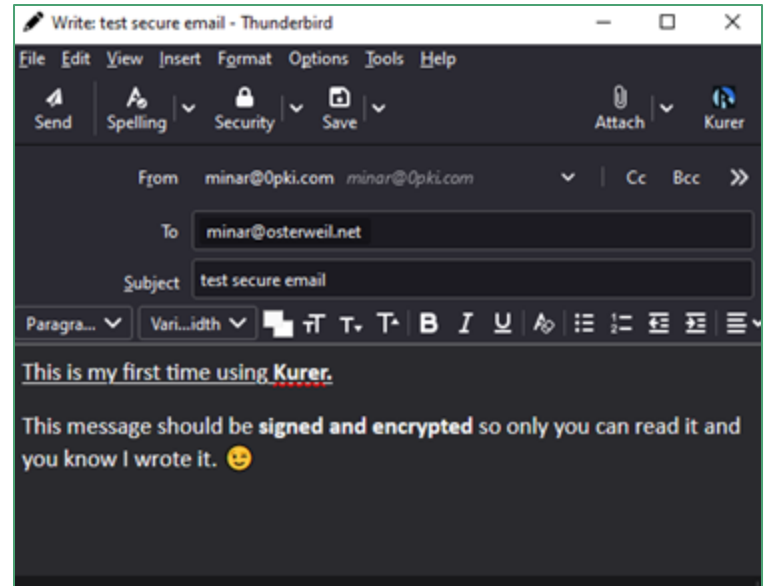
Write: test secure email - Thunderbird

File Edit View Insert Format Options Tools Help

Send Spelling Security Save Attach Kurer

From minar@0pki.com minar@0pki.com Cc Bcc

To minar@osterweil.net

Subject test secure email

Paragra... Vari...idth

This is my first time using Kurer.

This message should be signed and encrypted so only you can read it and you know I wrote it. 😉